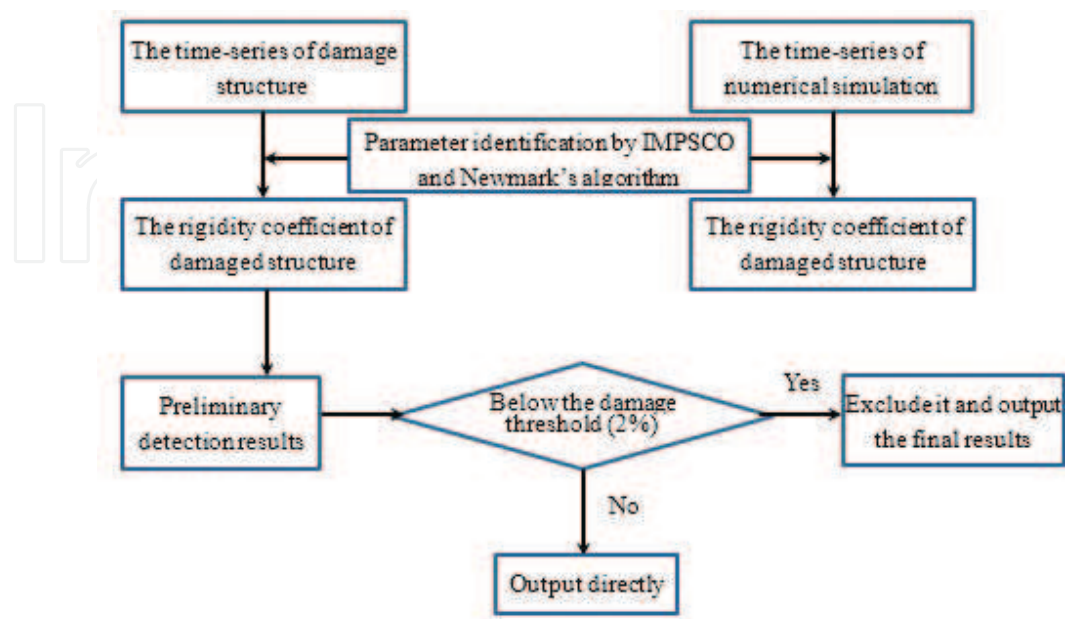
The time-series of damage structure

The time-series of numerical simulation

Parameter identification by IMPSCO and Newmark's algorithm

The rigidity coefficient of damaged structure

The rigidity coefficient of damaged structure

Preliminary detection results

Below the damage threshold (2%)

Yes

Exclude it and output the final results

No

Output directly